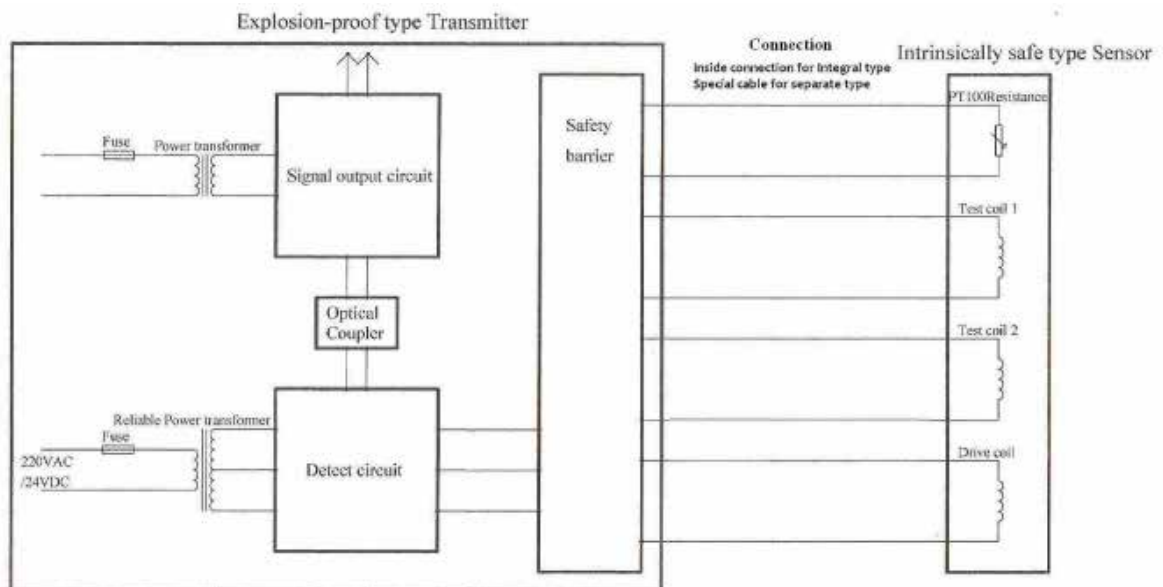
Explosion-proof type Transmitter

Connection
Inside connection for Integral type
Special cable for separate type

Intrinsically safe type Sensor

Fuse
Power transformer
Signal output circuit
Safety barrier
PT100Resistance
Test coil 1
Optical Coupler
Test coil 2
Reliable Power transformer
Fuse
220VAC
/24VDC
Detect circuit
Drive coil